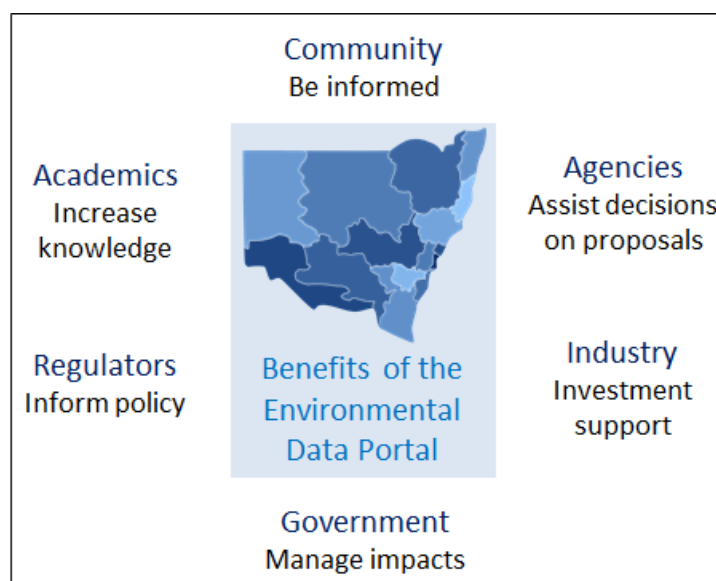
Community
Be informed

Academics
Increase knowledge

Agencies
Assist decisions on proposals

Regulators
Inform policy

Benefits of the Environmental Data Portal

Industry
Investment support

Government
Manage impacts